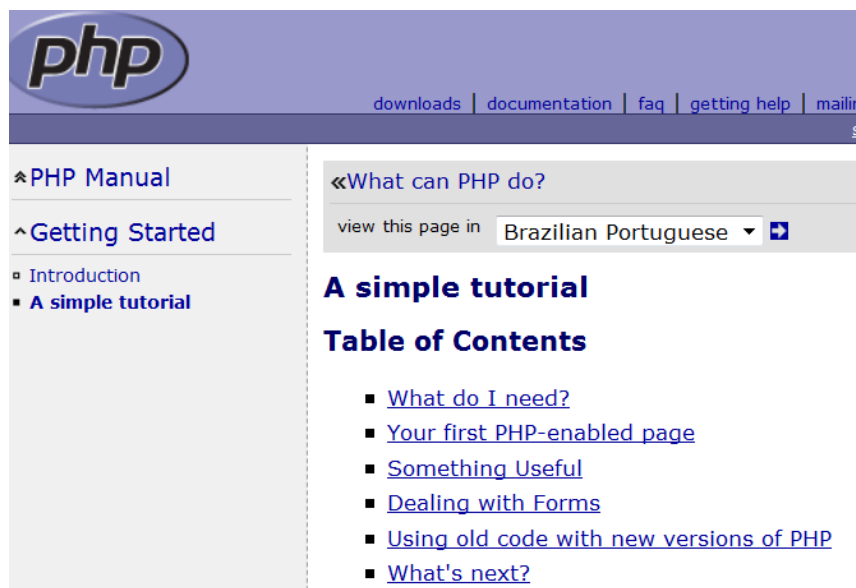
php

downloads | documentation | faq | getting help | maili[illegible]

PHP Manual

Getting Started

Introduction
A simple tutorial

What can PHP do?

view this page in Brazilian Portuguese

A simple tutorial

Table of Contents

- What do I need?
- Your first PHP-enabled page
- Something Useful
- Dealing with Forms
- Using old code with new versions of PHP
- What's next?